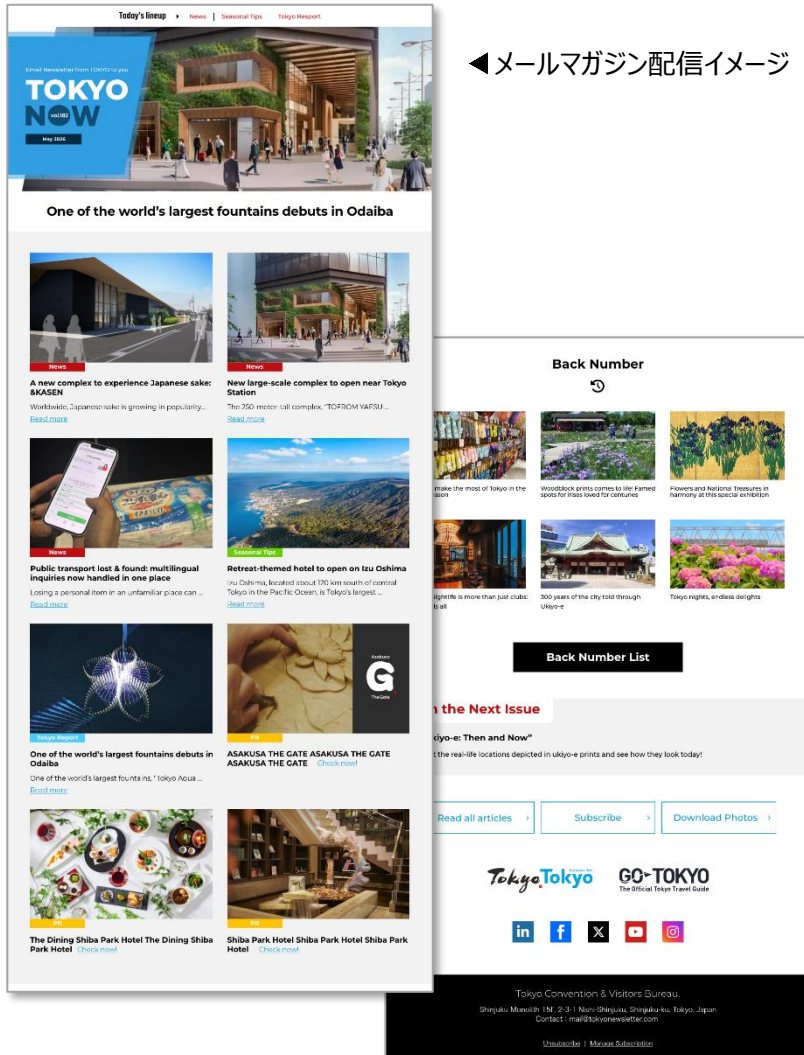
Today's lineup ▸ News | Seasonal Tips Tokyo Resport

◀メールマガジン配信イメージ

Email Newsletter from TOKYO to you
TOKYO NOW
vol.182
May 2026

One of the world's largest fountains debuts in Odaiba

News
A new complex to experience Japanese sake: &KASEN
Worldwide, Japanese sake is growing in popularity...
Read more

News
New large-scale complex to open near Tokyo Station
The 250-meter-tall complex, "TOFROM YAESU ...
Read more

News
Public transport lost & found: multilingual inquiries now handled in one place
Losing a personal item in an unfamiliar place can ...
Read more

Seasonal Tips
Retreat-themed hotel to open on Izu Oshima
Izu Oshima, located about 120 km south of central Tokyo in the Pacific Ocean, is Tokyo's largest ...
Read more

Tokyo Report
One of the world's largest fountains debuts in Odaiba
One of the world's largest fountains, "Tokyo Aqua ...
Read more

Asakusa
G
The Gate
PR
ASAKUSA THE GATE ASAKUSA THE GATE ASAKUSA THE GATE Check now!

PR
The Dining Shiba Park Hotel The Dining Shiba Park Hotel Check now!

PR
Shiba Park Hotel Shiba Park Hotel Shiba Park Hotel Check now!

Back Number

make the most of Tokyo in the ason
Woodblock prints comes to life! Famed spots for irises loved for centuries
Flowers and National Treasures in harmony at this special exhibition
ightlife is more than just clubs: s all
300 years of the city told through Ukiyo-e
Tokyo nights, endless delights

Back Number List

n the Next Issue
kiyo-e: Then and Now"
t the real-life locations depicted in ukiyo-e prints and see how they look today!

Read all articles ›
Subscribe ›
Download Photos ›

Tokyo Tokyo
GO TOKYO
The Official Tokyo Travel Guide

Tokyo Convention & Visitors Bureau.
Shinjuku Monolith 15F, 2-3-1 Nishi-Shinjuku, Shinjuku-ku, Tokyo, Japan
Contact : mail@tokyonewsletter.com

Unsubscribe | Manage Subscription